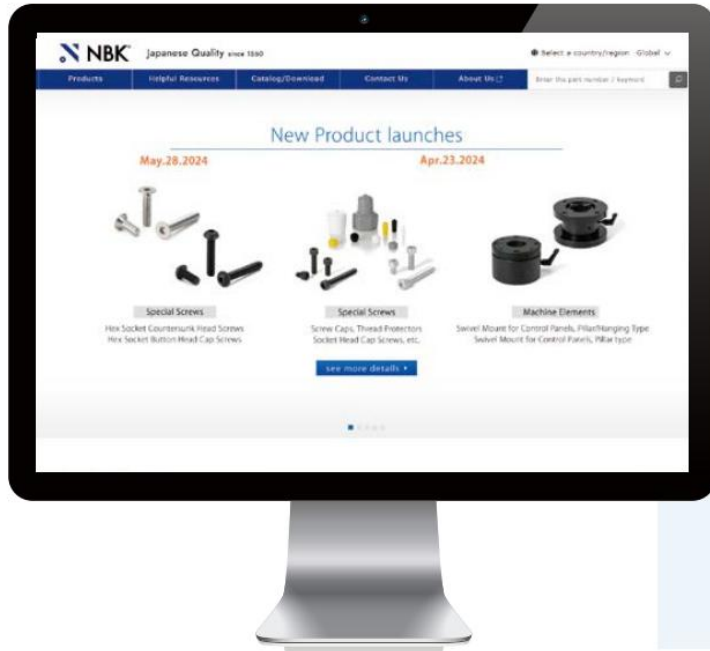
NBK Japanese Quality since 1560

Select a country/region Global

Products | Helpful Resources | Catalog/Download | Contact Us | About Us

Enter the part number / keyword

New Product launches

May.28.2024

Apr.23.2024

Special Screws
Hex Socket Countersunk Head Screws
Hex Socket Button Head Cap Screws

Special Screws
Screw Caps, Thread Protectors
Socket Head Cap Screws, etc.

Machine Elements
Swivel Mount for Control Panels, Pillar/Hanging Type
Swivel Mount for Control Panels, Pillar type

see more details